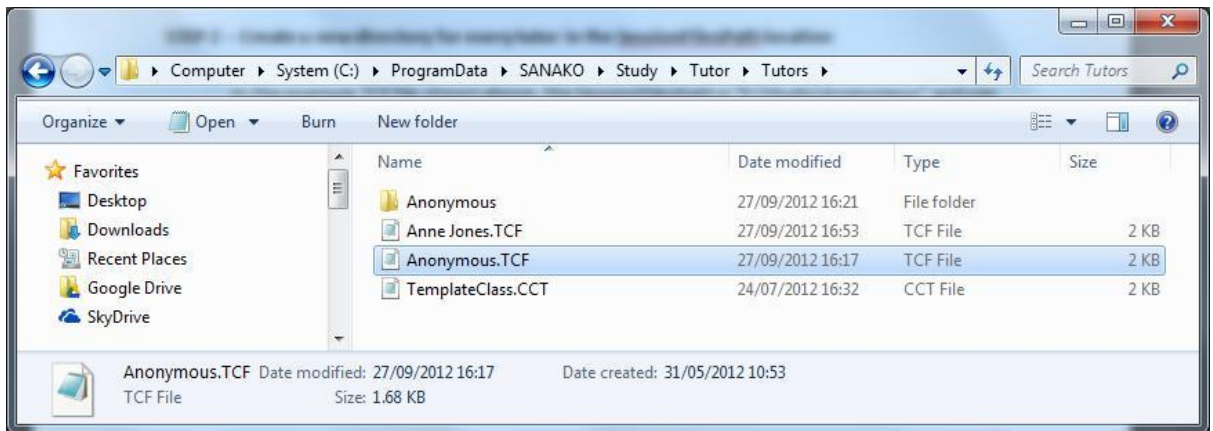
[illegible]

Computer ▸ System (C:) ▸ ProgramData ▸ SANAKO ▸ Study ▸ Tutor ▸ Tutors ▸

Search Tutors

Organize ▾ Open ▾ Burn New folder

Favorites
Desktop
Downloads
Recent Places
Google Drive
SkyDrive

| Name | Date modified | Type | Size |
|---|---|---|---|
| Anonymous | 27/09/2012 16:21 | File folder | |
| Anne Jones.TCF | 27/09/2012 16:53 | TCF File | 2 KB |
| Anonymous.TCF | 27/09/2012 16:17 | TCF File | 2 KB |
| TemplateClass.CCT | 24/07/2012 16:32 | CCT File | 2 KB |

Anonymous.TCF Date modified: 27/09/2012 16:17 Date created: 31/05/2012 10:53
TCF File Size: 1.68 KB